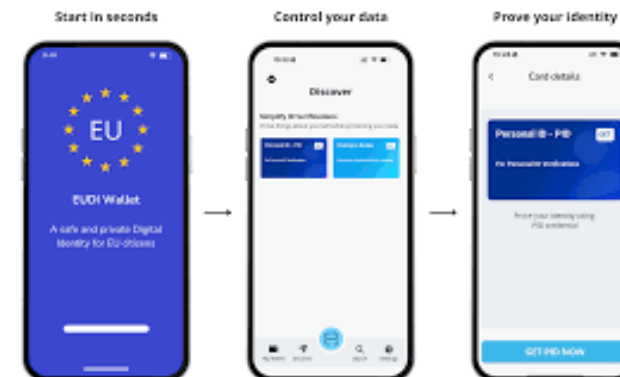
Start in seconds

EU

EUDI Wallet

A safe and private Digital Identity for EU citizens

Control your data

Discover

Simplify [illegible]

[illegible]

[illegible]

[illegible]

Prove your identity

Card details

Personal ID - PID

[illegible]

Prove your identity using PID credential

GET PID NOW